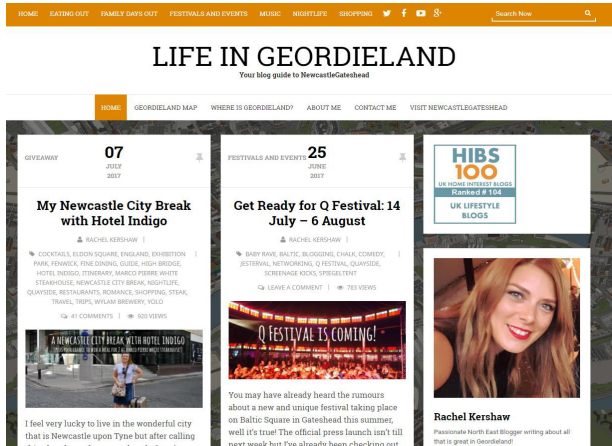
HOME EATING OUT FAMILY DAYS OUT FESTIVALS AND EVENTS MUSIC NIGHTLIFE SHOPPING

Search Now

LIFE IN GEORDIELAND

Your blog guide to NewcastleGateshead

HOME GEORDIELAND MAP WHERE IS GEORDIELAND? ABOUT ME CONTACT ME VISIT NEWCASTLEGATESHEAD

GIVEAWAY

07
JULY
2017

My Newcastle City Break with Hotel Indigo

RACHEL KERSHAW |

COCKTAILS, ELDON SQUARE, ENGLAND, EXHIBITION PARK, FENWICK, FINE DINING, GUIDE, HIGH BRIDGE, HOTEL INDIGO, ITINERARY, MARCO PIERRE WHITE STEAKHOUSE, NEWCASTLE CITY BREAK, NIGHTLIFE, QUAYSIDE, RESTAURANTS, ROMANCE, SHOPPING, STEAK, TRAVEL, TRIPS, WYLAM BREWERY, YOLO

41 COMMENTS | 920 VIEWS

A NEWCASTLE CITY BREAK WITH HOTEL INDIGO

I feel very lucky to live in the wonderful city that is Newcastle upon Tyne but after calling

FESTIVALS AND EVENTS

25
JUNE
2017

Get Ready for Q Festival: 14 July – 6 August

RACHEL KERSHAW |

BABY RAVE, BALTIC, BLOGGING, CHALK, COMEDY, JESTERVAL, NETWORKING, Q FESTIVAL, QUAYSIDE, SCREENAGE KICKS, SPIEGELTENT

LEAVE A COMMENT | 783 VIEWS

Q FESTIVAL IS COMING!

You may have already heard the rumours about a new and unique festival taking place on Baltic Square in Gateshead this summer, well it's true! The official press launch isn't till next week but I've already been checking out

HIBS 100
UK HOME INTEREST BLOGS
Ranked # 104
UK LIFESTYLE BLOGS

Rachel Kershaw

Passionate North East Blogger writing about all that is great in Geordieland!